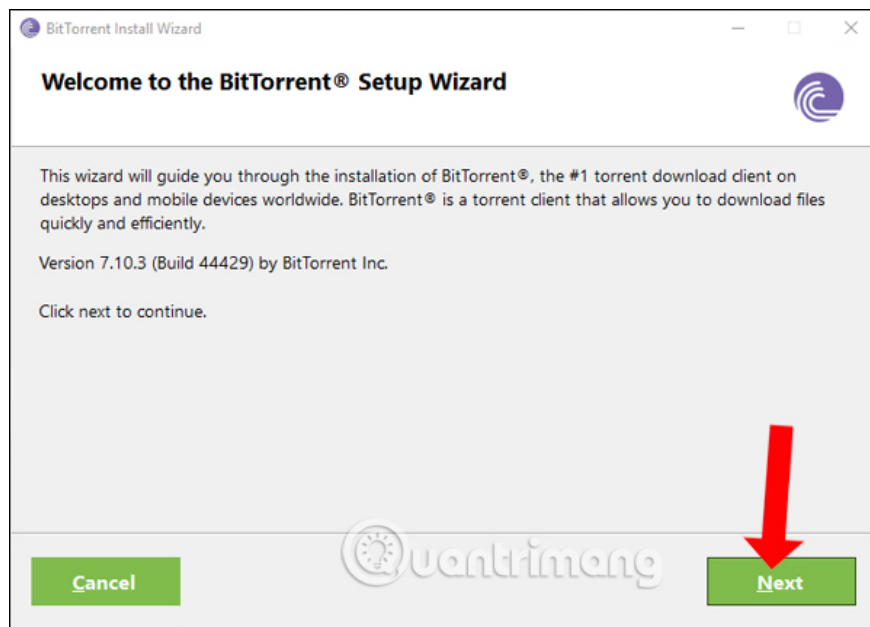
BitTorrent Install Wizard

Welcome to the BitTorrent® Setup Wizard

This wizard will guide you through the installation of BitTorrent®, the #1 torrent download client on desktops and mobile devices worldwide. BitTorrent® is a torrent client that allows you to download files quickly and efficiently.

Version 7.10.3 (Build 44429) by BitTorrent Inc.

Click next to continue.

Quantrimang

Cancel

Next